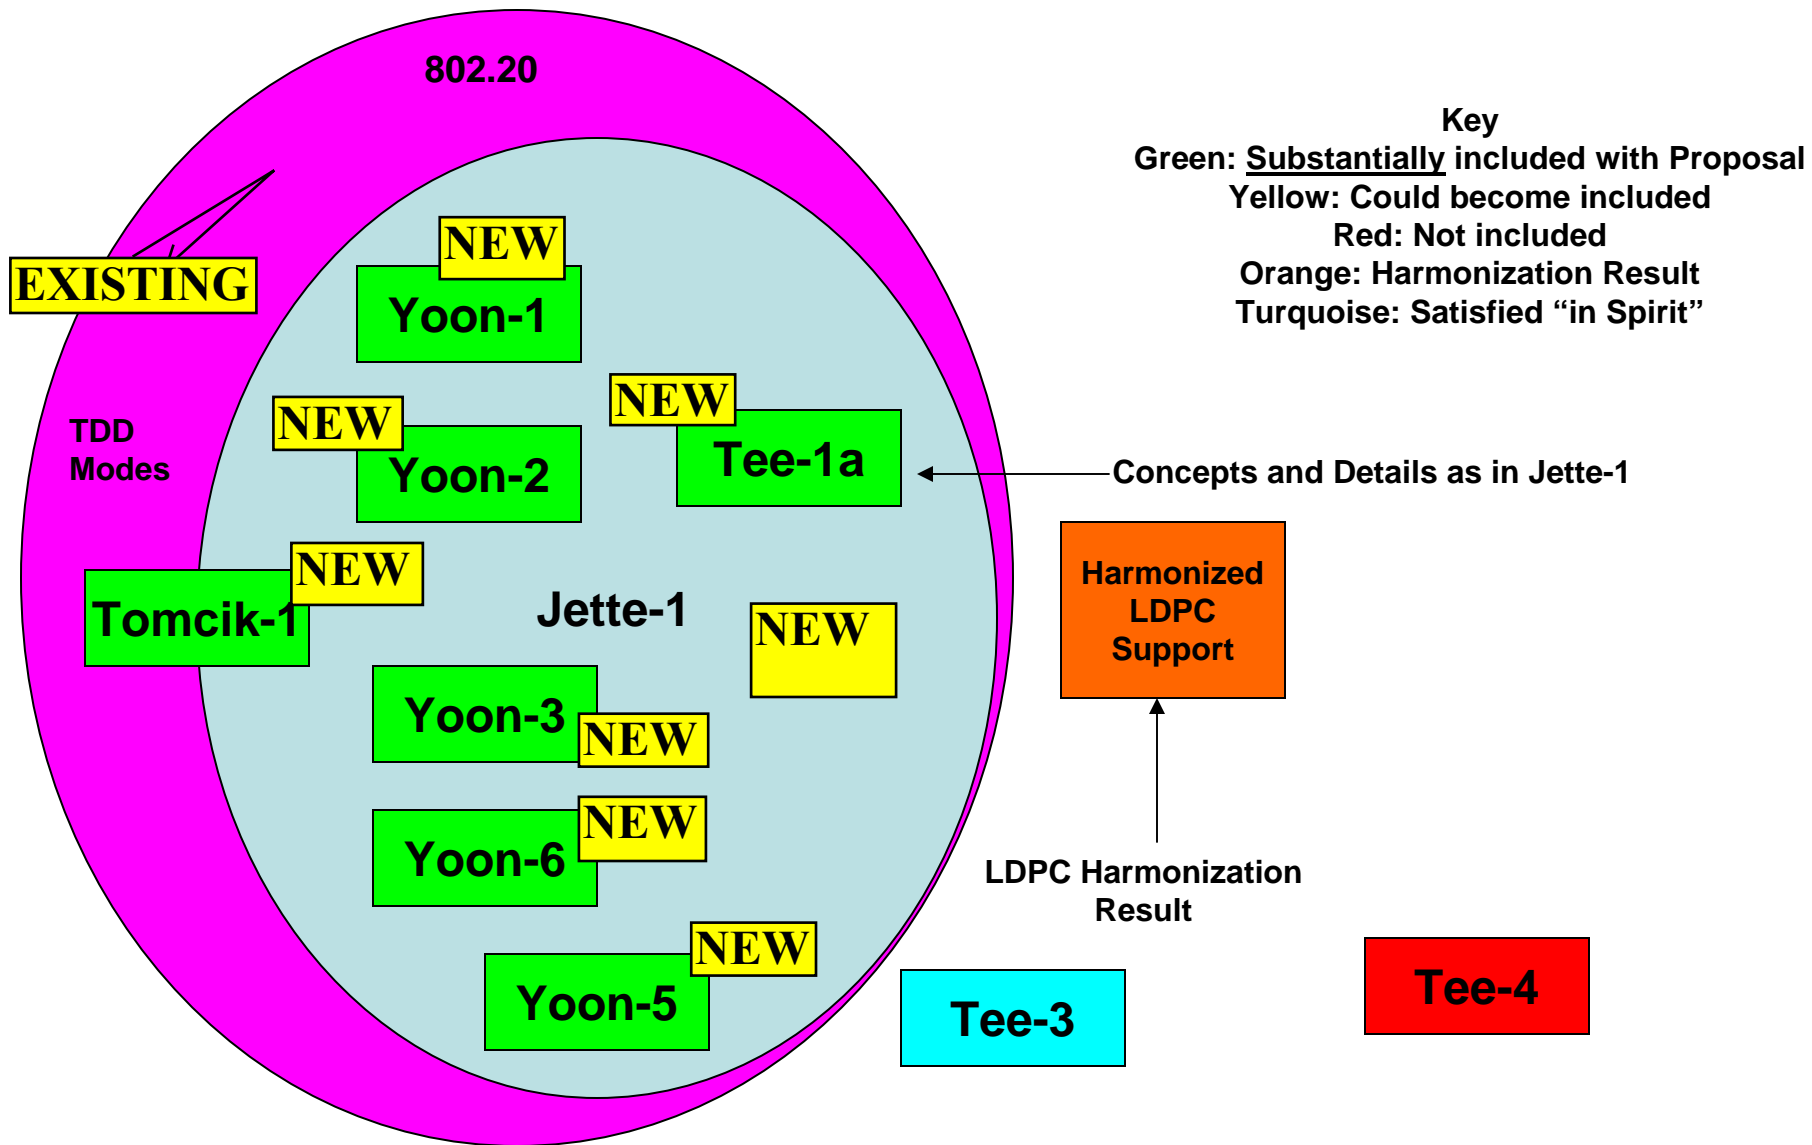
802.20

Key
Green: Substantially included with Proposal
Yellow: Could become included
Red: Not included
Orange: Harmonization Result
Turquoise: Satisfied “in Spirit”

EXISTING

NEW

Yoon-1

NEW

Tee-1a

TDD Modes

NEW

Yoon-2

Concepts and Details as in Jette-1

Harmonized LDPC Support

NEW

Tomcik-1

Jette-1

NEW

Yoon-3

NEW

NEW

Yoon-6

LDPC Harmonization Result

NEW

Yoon-5

Tee-3

Tee-4